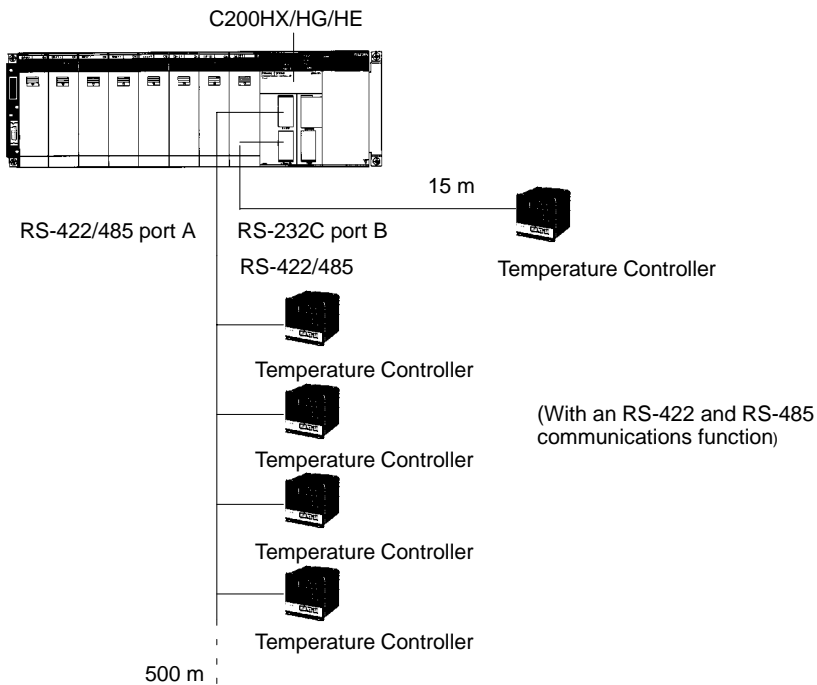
C200HX/HG/HE

15 m

RS-422/485 port A

RS-232C port B

RS-422/485

Temperature Controller

Temperature Controller

(With an RS-422 and RS-485 communications function)

Temperature Controller

Temperature Controller

Temperature Controller

500 m